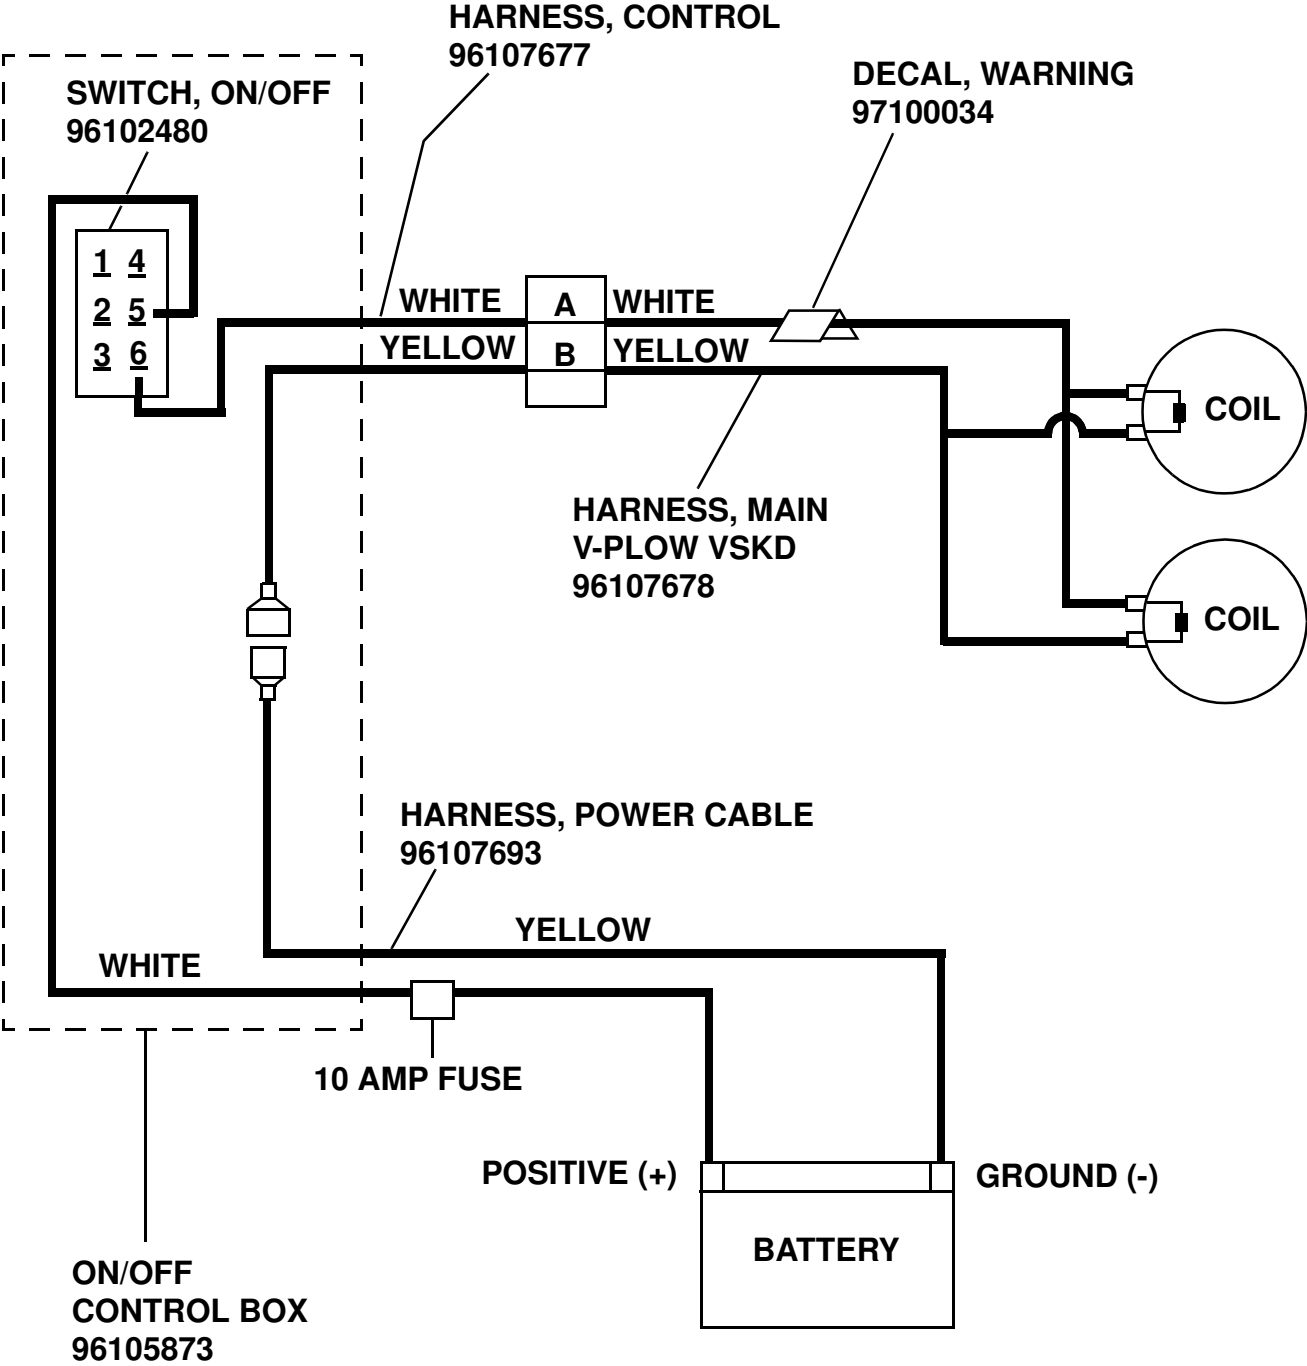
HARNESS, CONTROL
96107677

SWITCH, ON/OFF
96102480

DECAL, WARNING
97100034

1 4
2 5
3 6

WHITE
A
WHITE
YELLOW
B
YELLOW

COIL

HARNESS, MAIN
V-PLOW VSKD
96107678

COIL

HARNESS, POWER CABLE
96107693

YELLOW

WHITE

10 AMP FUSE

POSITIVE (+)

GROUND (-)

BATTERY

ON/OFF
CONTROL BOX
96105873